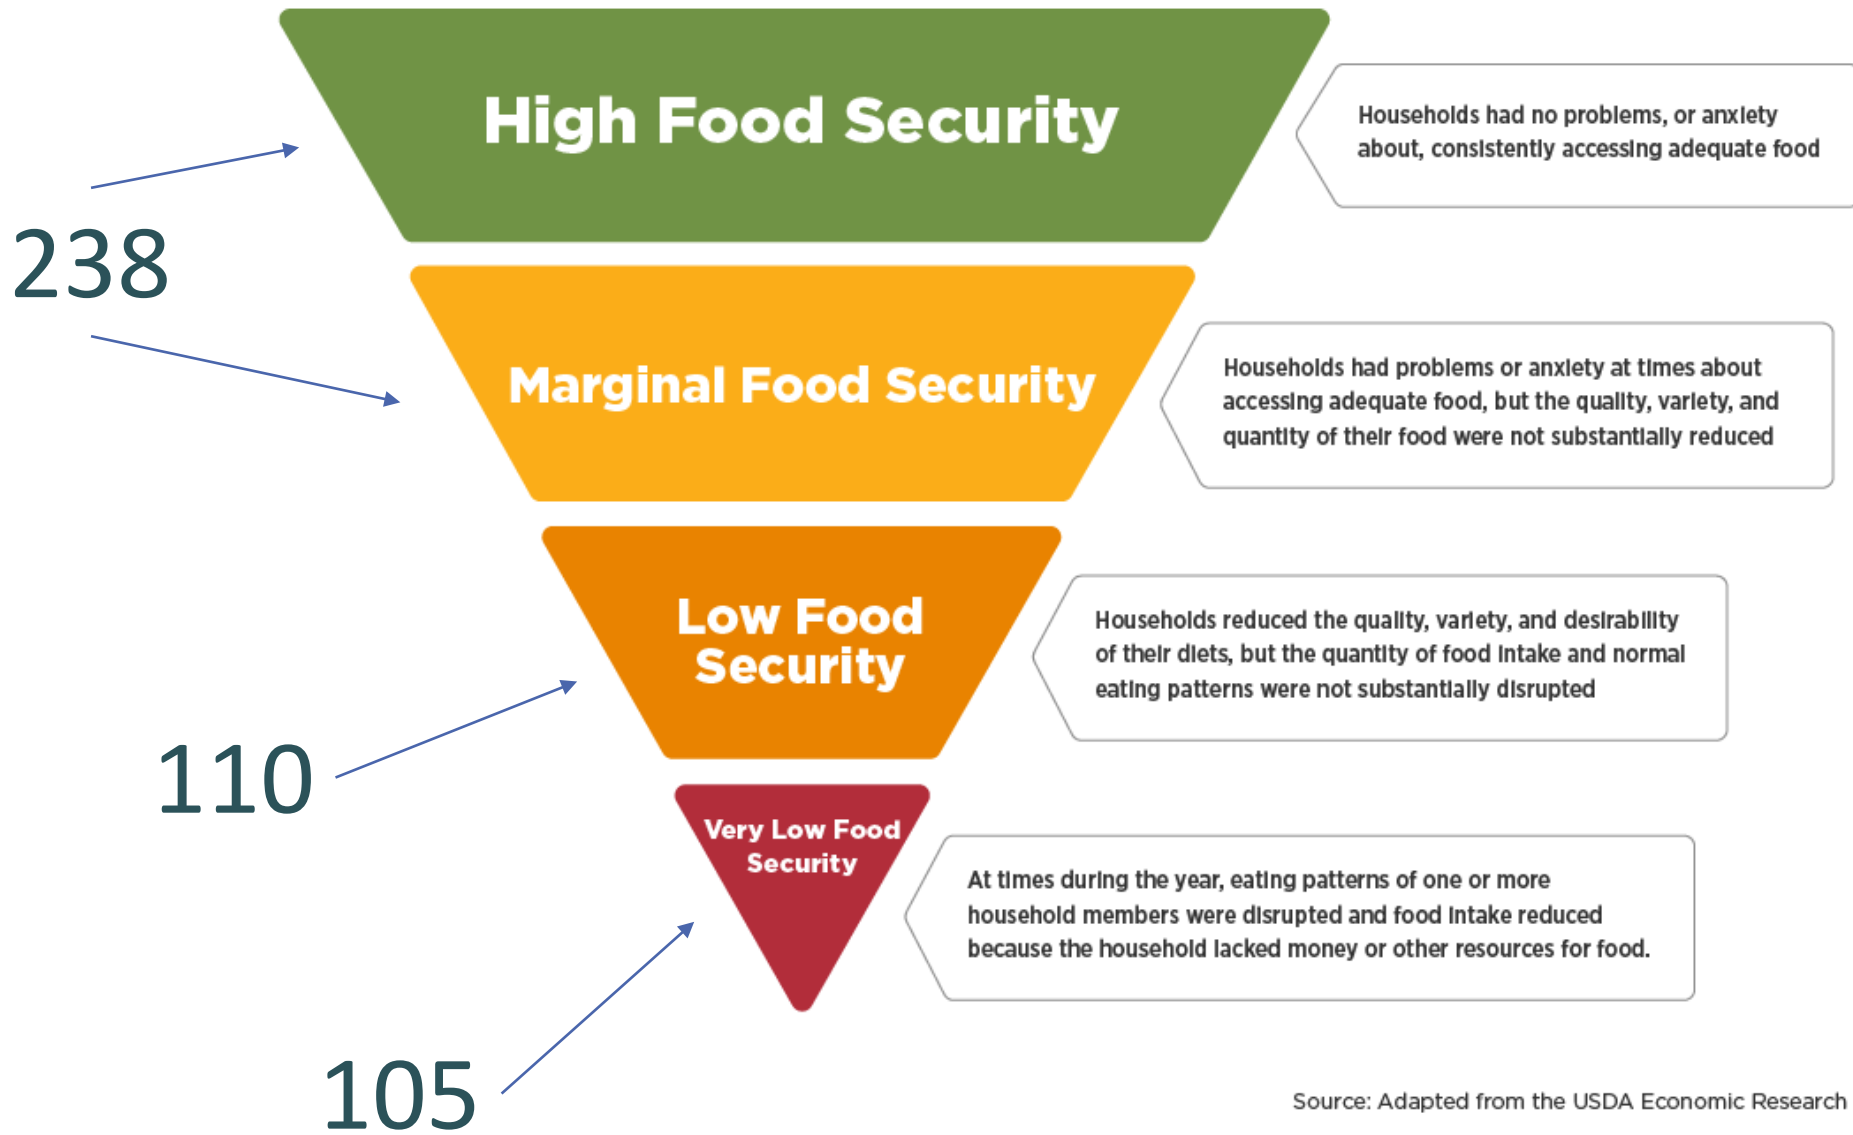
High Food Security

Households had no problems, or anxiety about, consistently accessing adequate food

238

Marginal Food Security

Households had problems or anxiety at times about accessing adequate food, but the quality, variety, and quantity of their food were not substantially reduced

Low Food Security

Households reduced the quality, variety, and desirability of their diets, but the quantity of food intake and normal eating patterns were not substantially disrupted

110

Very Low Food Security

At times during the year, eating patterns of one or more household members were disrupted and food intake reduced because the household lacked money or other resources for food.

105

Source: Adapted from the USDA Economic Research